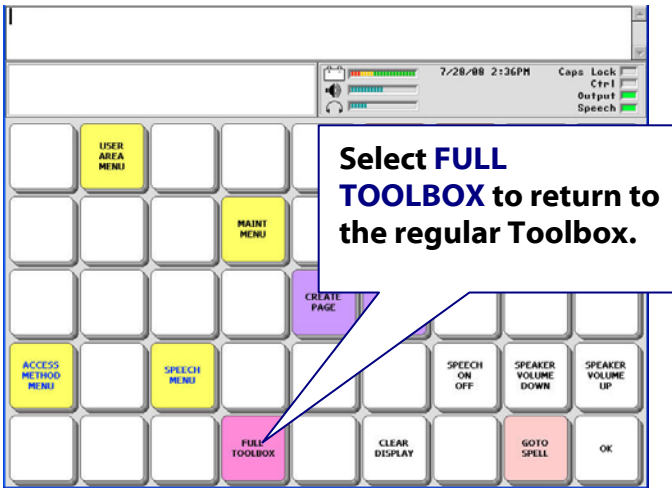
7/28/08 2:36PM

Caps Lock
Ctrl
Output
Speech

USER AREA MENU

MAINT MENU

CREATE PAGE

ACCESS METHOD MENU

SPEECH MENU

SPEECH ON OFF

SPEAKER VOLUME DOWN

SPEAKER VOLUME UP

FULL TOOLBOX

CLEAR DISPLAY

GOTO SPELL

OK

Select FULL TOOLBOX to return to the regular Toolbox.